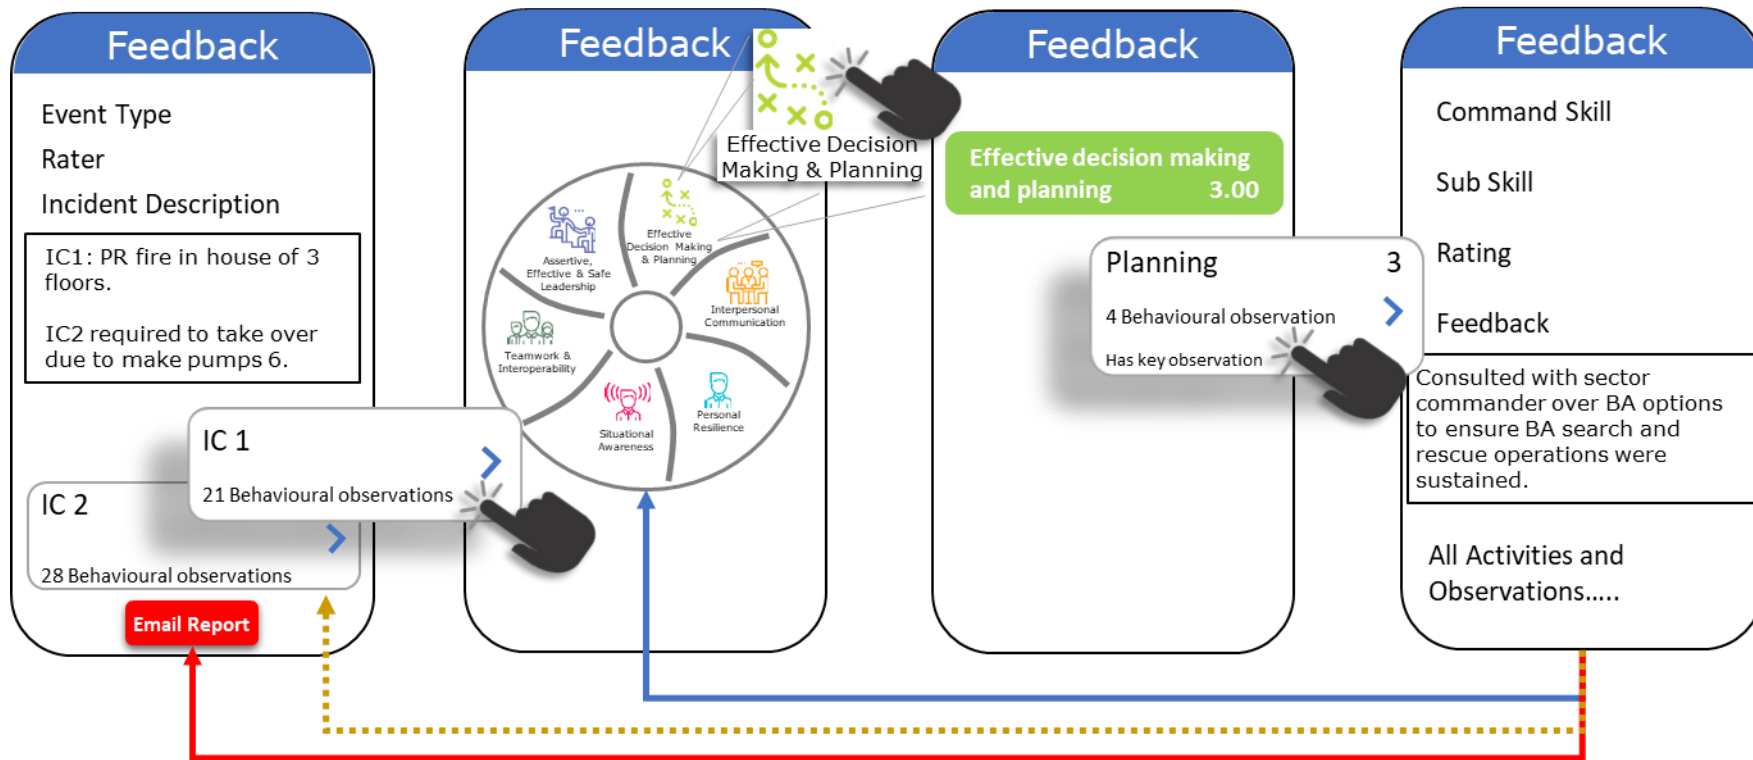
Feedback

Event Type

Rater

Incident Description

IC1: PR fire in house of 3 floors.

IC2 required to take over due to make pumps 6.

IC 1

21 Behavioural observations

IC 2

28 Behavioural observations

Email Report

Feedback

Effective Decision Making & Planning

Assertive, Effective & Safe Leadership

Effective Decision Making & Planning

Interpersonal Communication

Teamwork & Interoperability

Situational Awareness

Personal Resilience

Feedback

Effective decision making and planning 3.00

Planning 3

4 Behavioural observation

Has key observation

Feedback

Command Skill

Sub Skill

Rating

Feedback

Consulted with sector commander over BA options to ensure BA search and rescue operations were sustained.

All Activities and Observations.....